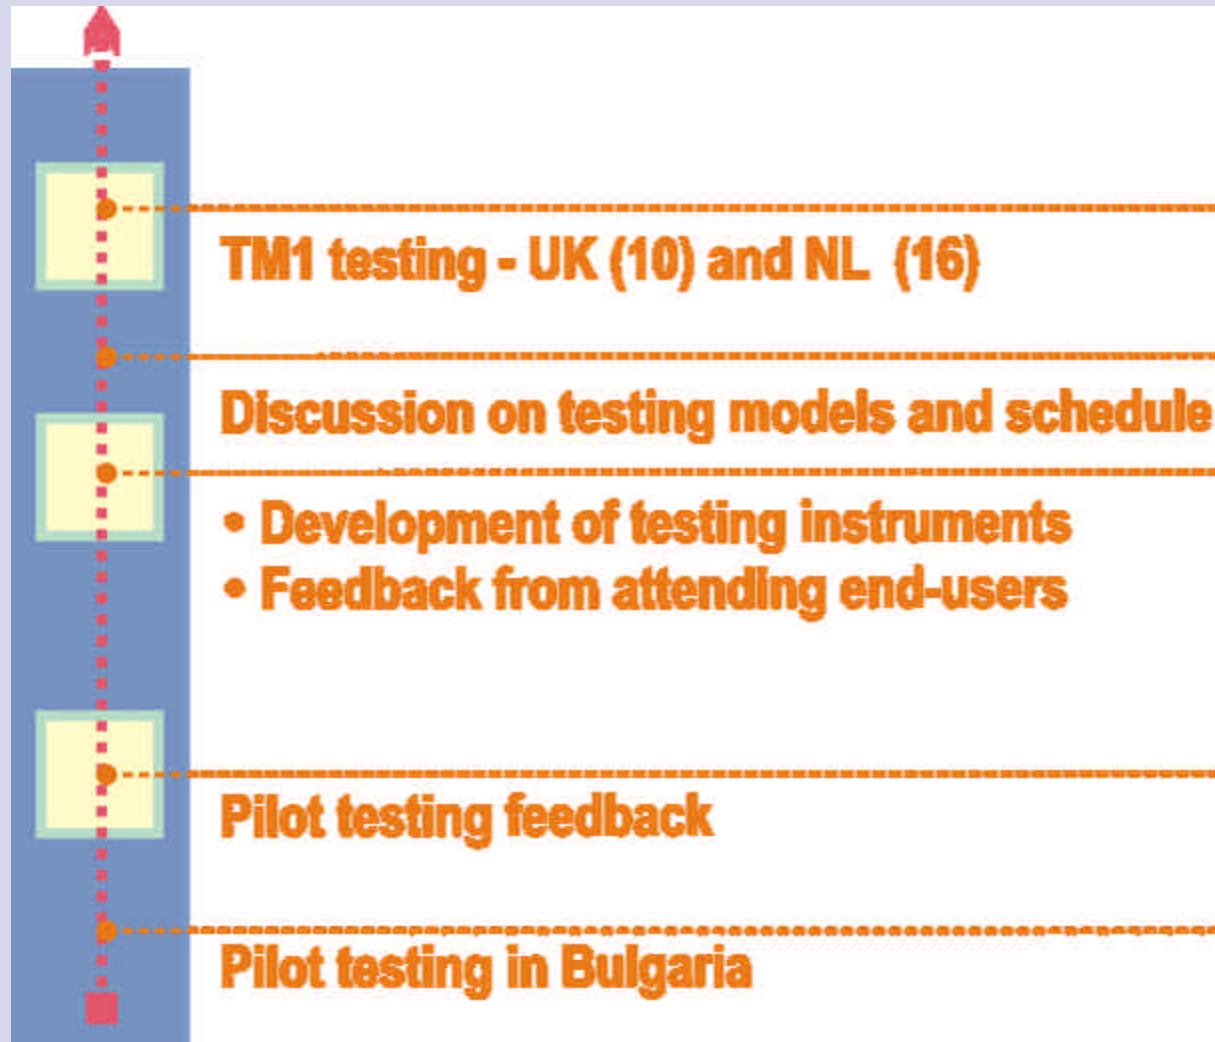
TM1 testing - UK (10) and NL (16)

Discussion on testing models and schedule

• Development of testing instruments
• Feedback from attending end-users

Pilot testing feedback

Pilot testing in Bulgaria